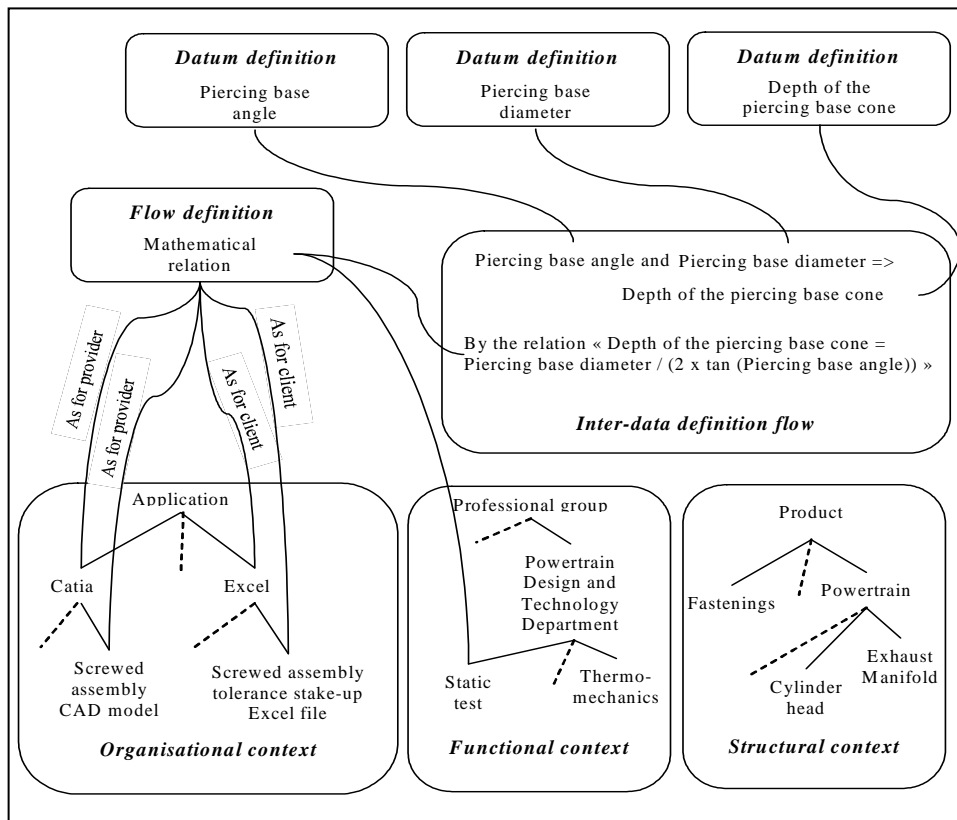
Datum definition
Piercing base angle

Datum definition
Piercing base diameter

Datum definition
Depth of the piercing base cone

Flow definition
Mathematical relation

Piercing base angle and Piercing base diameter =>
Depth of the piercing base cone

By the relation « Depth of the piercing base cone = Piercing base diameter / (2 x tan (Piercing base angle)) »

Inter-data definition flow

As for provider
As for provider
As for client
As for client

Application
Catia
Excel
Screwed assembly CAD model
Screwed assembly tolerance stake-up Excel file
Organisational context

Professional group
Powertrain Design and Technology Department
Static test
Thermo-mechanics
Functional context

Product
Fastenings
Powertrain
Cylinder head
Exhaust Manifold
Structural context